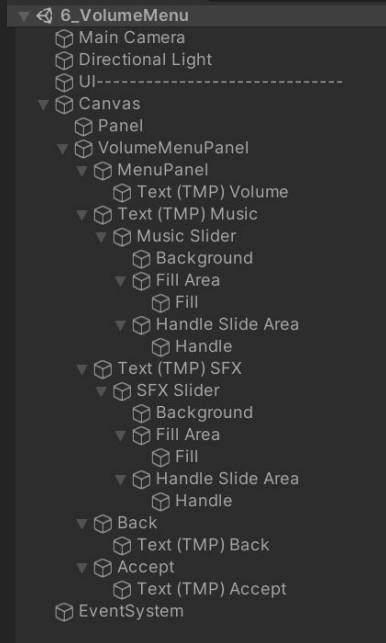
6_VolumeMenu
Main Camera
Directional Light
UI-----------------------------
Canvas
Panel
VolumeMenuPanel
MenuPanel
Text (TMP) Volume
Text (TMP) Music
Music Slider
Background
Fill Area
Fill
Handle Slide Area
Handle
Text (TMP) SFX
SFX Slider
Background
Fill Area
Fill
Handle Slide Area
Handle
Back
Text (TMP) Back
Accept
Text (TMP) Accept
EventSystem